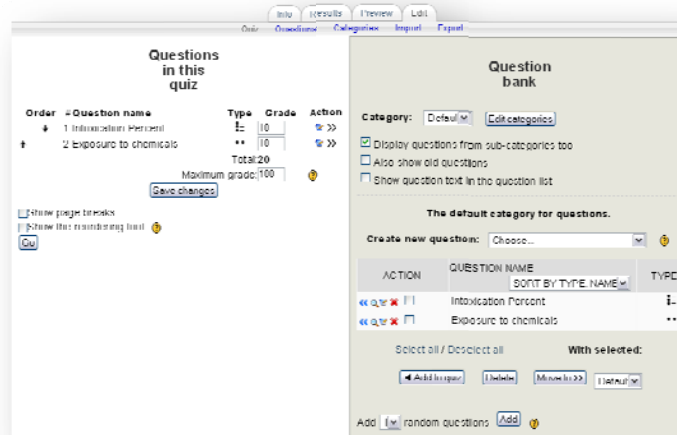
Info | Results | Preview | Edit

Quiz | Questions | Categories | Import | Export

Questions in this quiz

| Order | # | Question name | Type | Grade | Action |
|---|---|---|---|---|---|
| ↓ | 1 | Intoxication Percent | | 10 | |
| ↑ | 2 | Exposure to chemicals | | 10 | |

Total: 20

Maximum grade: 100

Save changes

Show page breaks

Show the reordering tool

Go

Question bank

Category: Default | Edit categories

Display questions from sub-categories too

Also show old questions

Show question text in the question list

The default category for questions.

Create new question: Choose...

| ACTION | QUESTION NAME | TYPE |
|---|---|---|
| | SORT BY TYPE, NAME | |
| | Intoxication Percent | |
| | Exposure to chemicals | |

Select all / Deselect all

With selected:

◄ Add to quiz | Delete | Move to >> | Default

Add 1 random questions Add